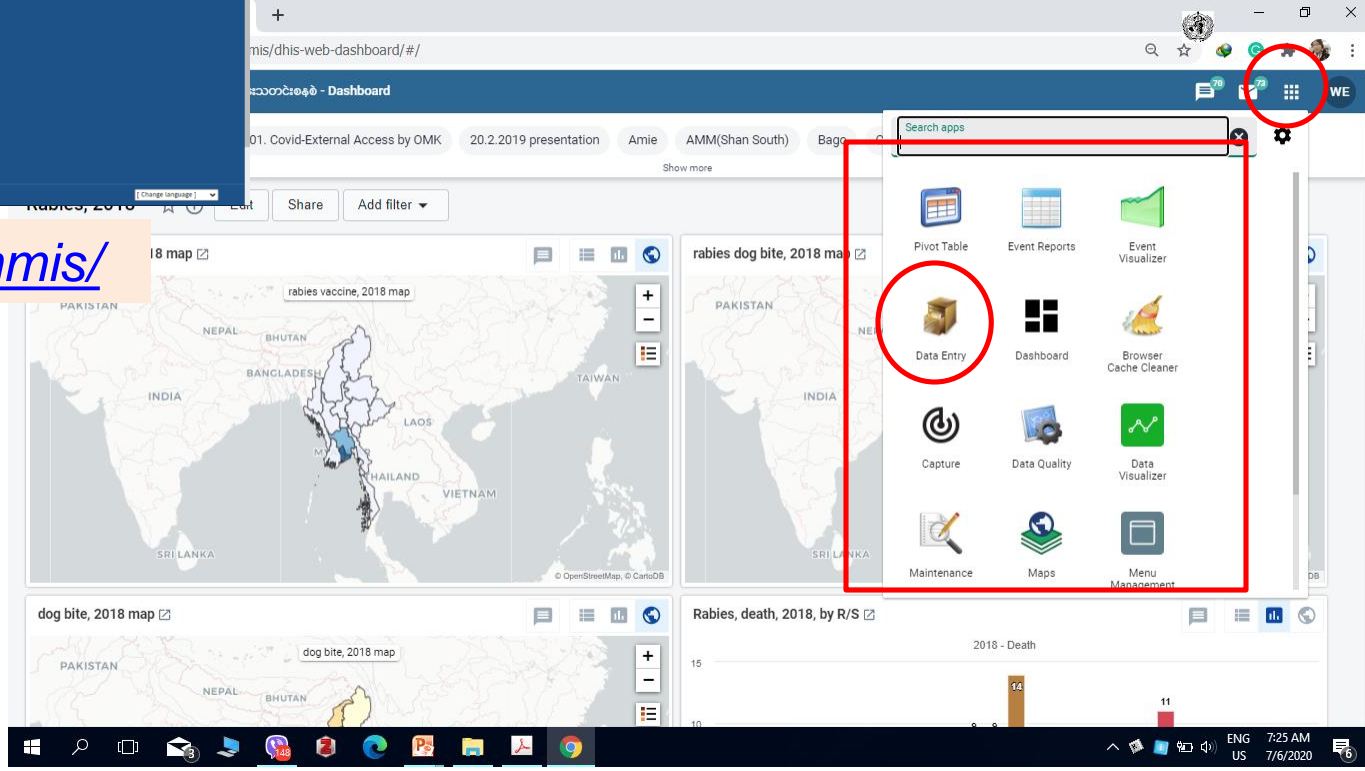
+
mis/dhis-web-dashboard/#/
းသတင်းစနစ် - Dashboard
70 73 WE
01. Covid-External Access by OMK 20.2.2019 presentation Amie AMM(Shan South) Bago
Show more
[ Change language ]
Rabies, 2018 Edit Share Add filter
mis/
18 map
rabies vaccine, 2018 map
PAKISTAN NEPAL BHUTAN BANGLADESH INDIA TAIWAN LAOS THAILAND VIETNAM SRI LANKA
© OpenStreetMap, © CartoDB
rabies dog bite, 2018 map
PAKISTAN INDIA SRI LANKA
Search apps
Pivot Table
Event Reports
Event Visualizer
Data Entry
Dashboard
Browser Cache Cleaner
Capture
Data Quality
Data Visualizer
Maintenance
Maps
Menu Management
dog bite, 2018 map
dog bite, 2018 map
PAKISTAN NEPAL BHUTAN
Rabies, death, 2018, by R/S
2018 - Death
15
10
14
11
3 148
ENG US 7:25 AM 7/6/2020 6